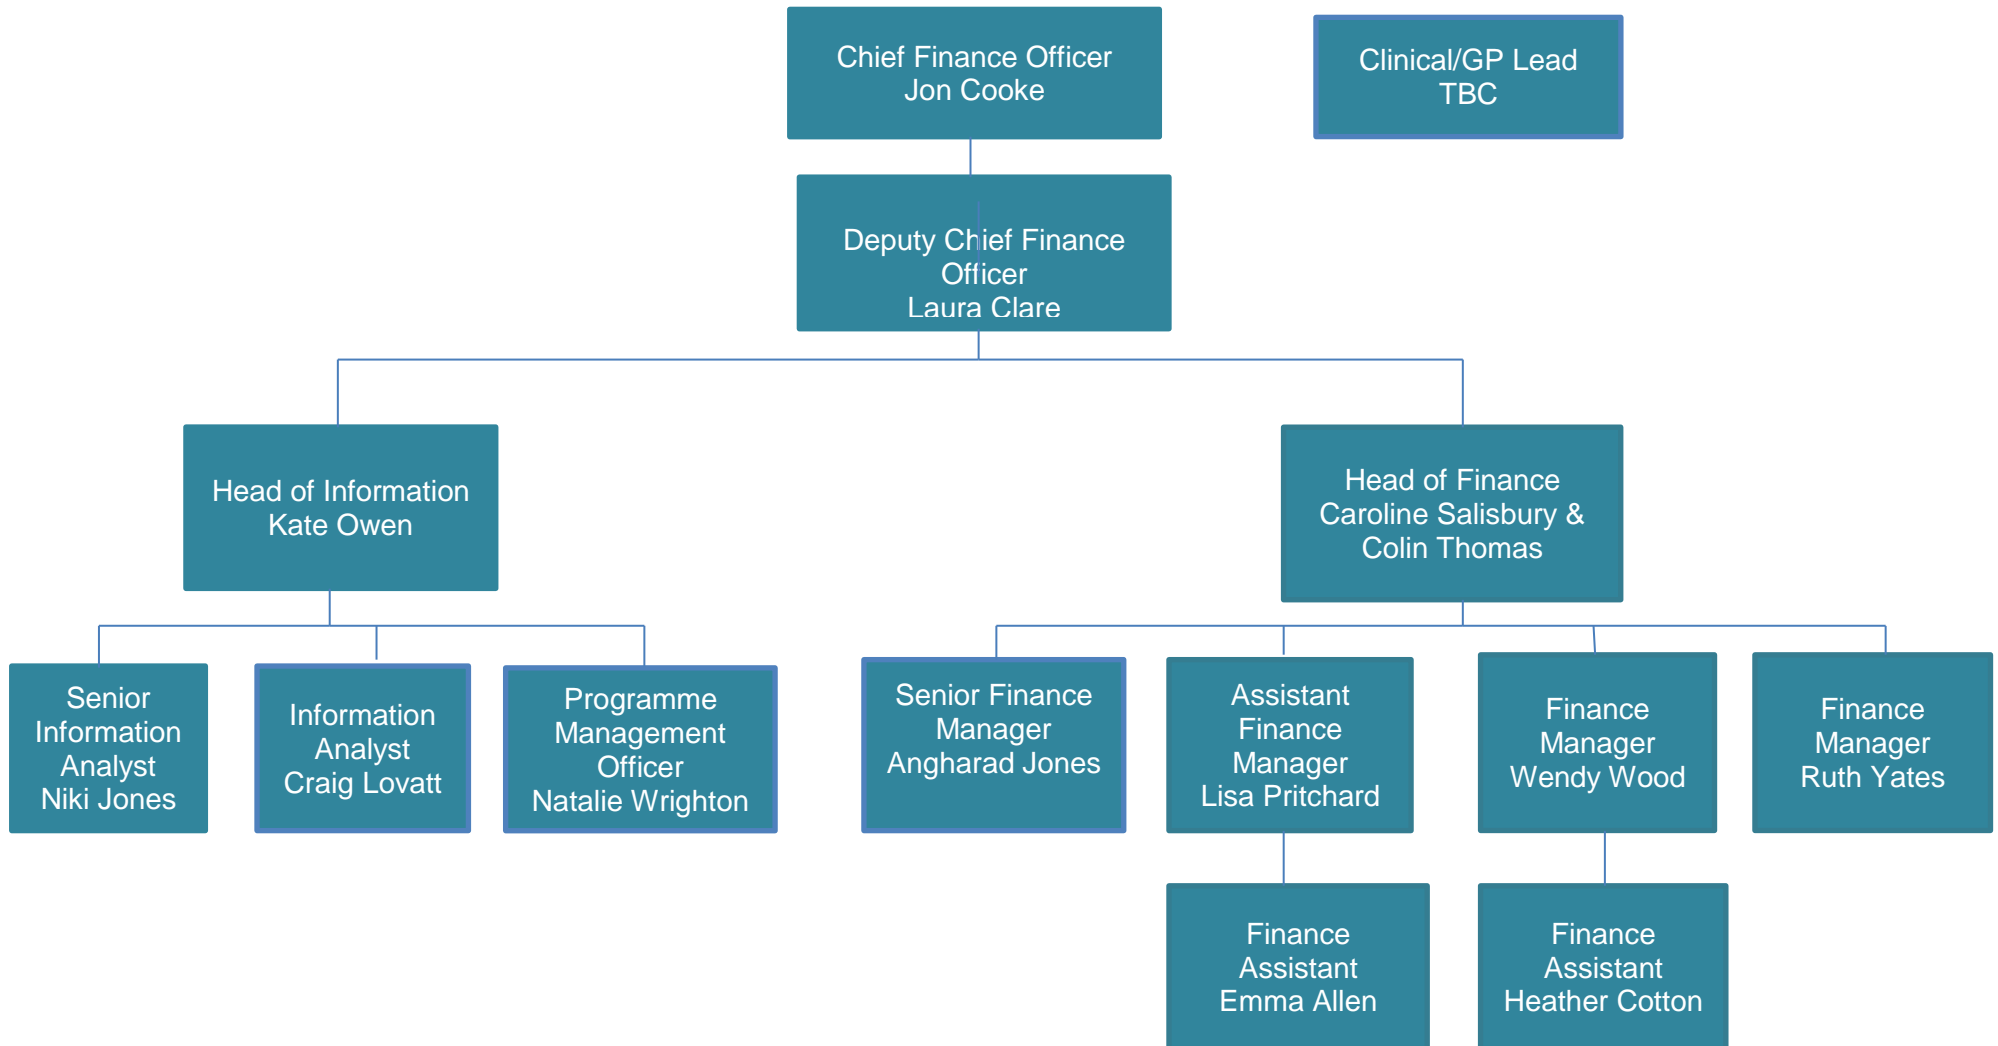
Chief Finance Officer
Jon Cooke

Clinical/GP Lead
TBC

Deputy Chief Finance Officer
Laura Clare

Head of Information
Kate Owen

Head of Finance
Caroline Salisbury &
Colin Thomas

Senior Information Analyst
Niki Jones

Information Analyst
Craig Lovatt

Programme Management Officer
Natalie Wrighton

Senior Finance Manager
Angharad Jones

Assistant Finance Manager
Lisa Pritchard

Finance Manager
Wendy Wood

Finance Manager
Ruth Yates

Finance Assistant
Emma Allen

Finance Assistant
Heather Cotton